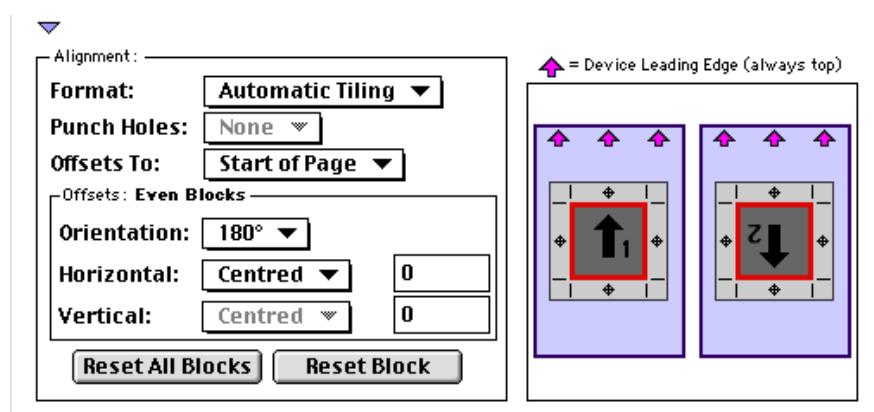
Alignment:

Format: Automatic Tiling

Punch Holes: None

Offsets To: Start of Page

Offsets: Even Blocks

Orientation: 180°

Horizontal: Centred 0

Vertical: Centred 0

Reset All Blocks Reset Block

= Device Leading Edge (always top)

1

2